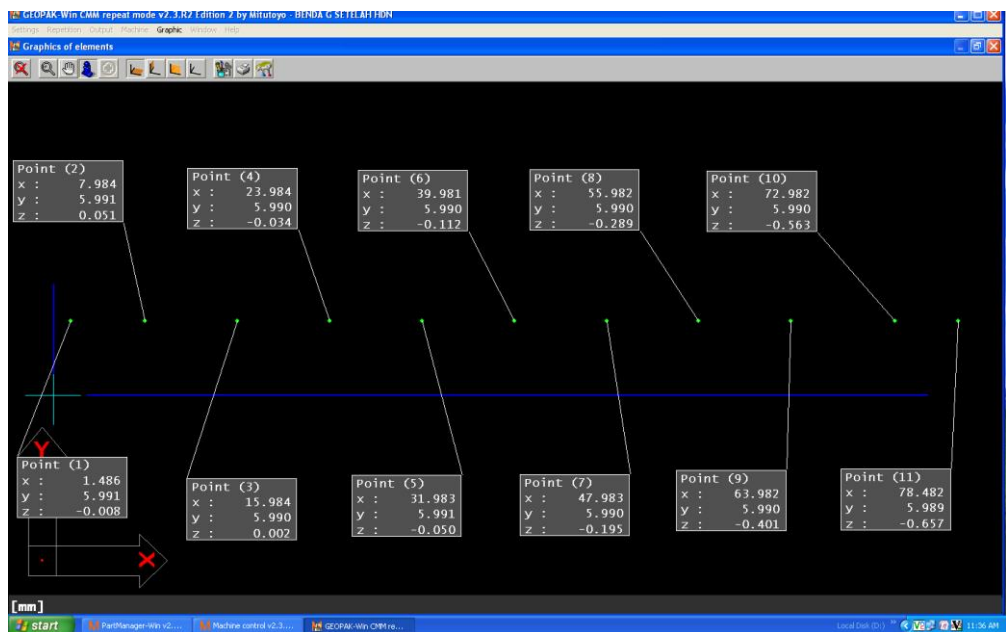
GEOPAK-Win CMM repeat mode v2.3.R2 Edition 2 by Mitutoyo - BENDA G SETELAH HDN

Settings Repetition Output Machine Graphic Window Help

Graphics of elements

Point (2)
x : 7.984
y : 5.991
z : 0.051

Point (4)
x : 23.984
y : 5.990
z : -0.034

Point (6)
x : 39.981
y : 5.990
z : -0.112

Point (8)
x : 55.982
y : 5.990
z : -0.289

Point (10)
x : 72.982
y : 5.990
z : -0.563

Y

Point (1)
x : 1.486
y : 5.991
z : -0.008

Point (3)
x : 15.984
y : 5.990
z : 0.002

Point (5)
x : 31.983
y : 5.991
z : -0.050

Point (7)
x : 47.983
y : 5.990
z : -0.195

Point (9)
x : 63.982
y : 5.990
z : -0.401

Point (11)
x : 78.482
y : 5.989
z : -0.657

X

[mm]

start PartManager-Win v2.... Machine control v2.3.... GEOPAK-Win CMM re...

Local Disk (D:) 11:56 AM